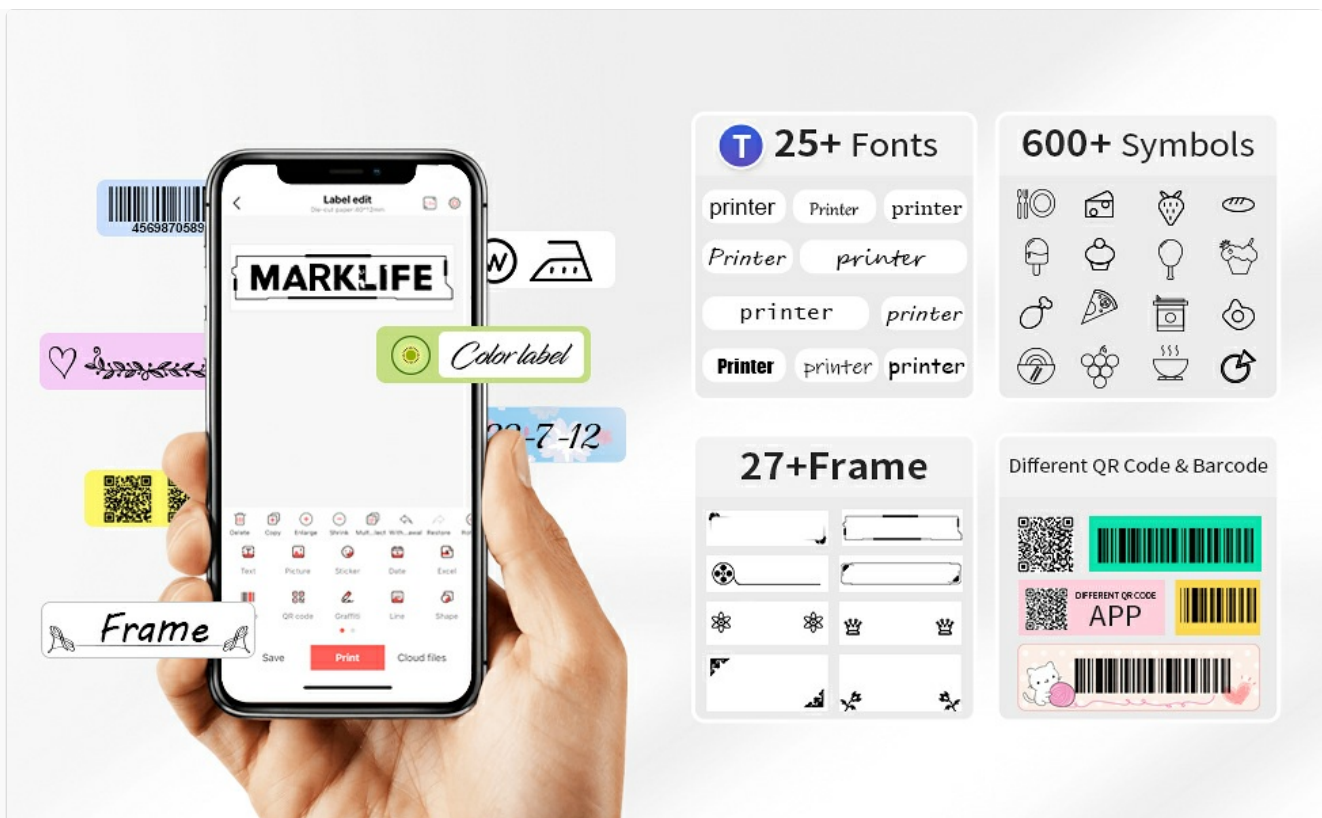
4569870589

Label edit

Die-cut paper 40*12mm

MARKLIFE

Color label

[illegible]-7-12

Delete Copy Enlarge Shrink Mult...lect With...awal Restore

Text Picture Sticker Date Excel

QR code Graffiti Line Shape

Frame

Save Print Cloud files

T 25+ Fonts

printer Printer printer

Printer printer

printer printer

Printer printer printer

600+ Symbols

27+Frame

Different QR Code & Barcode

DIFFERENT QR CODE

APP